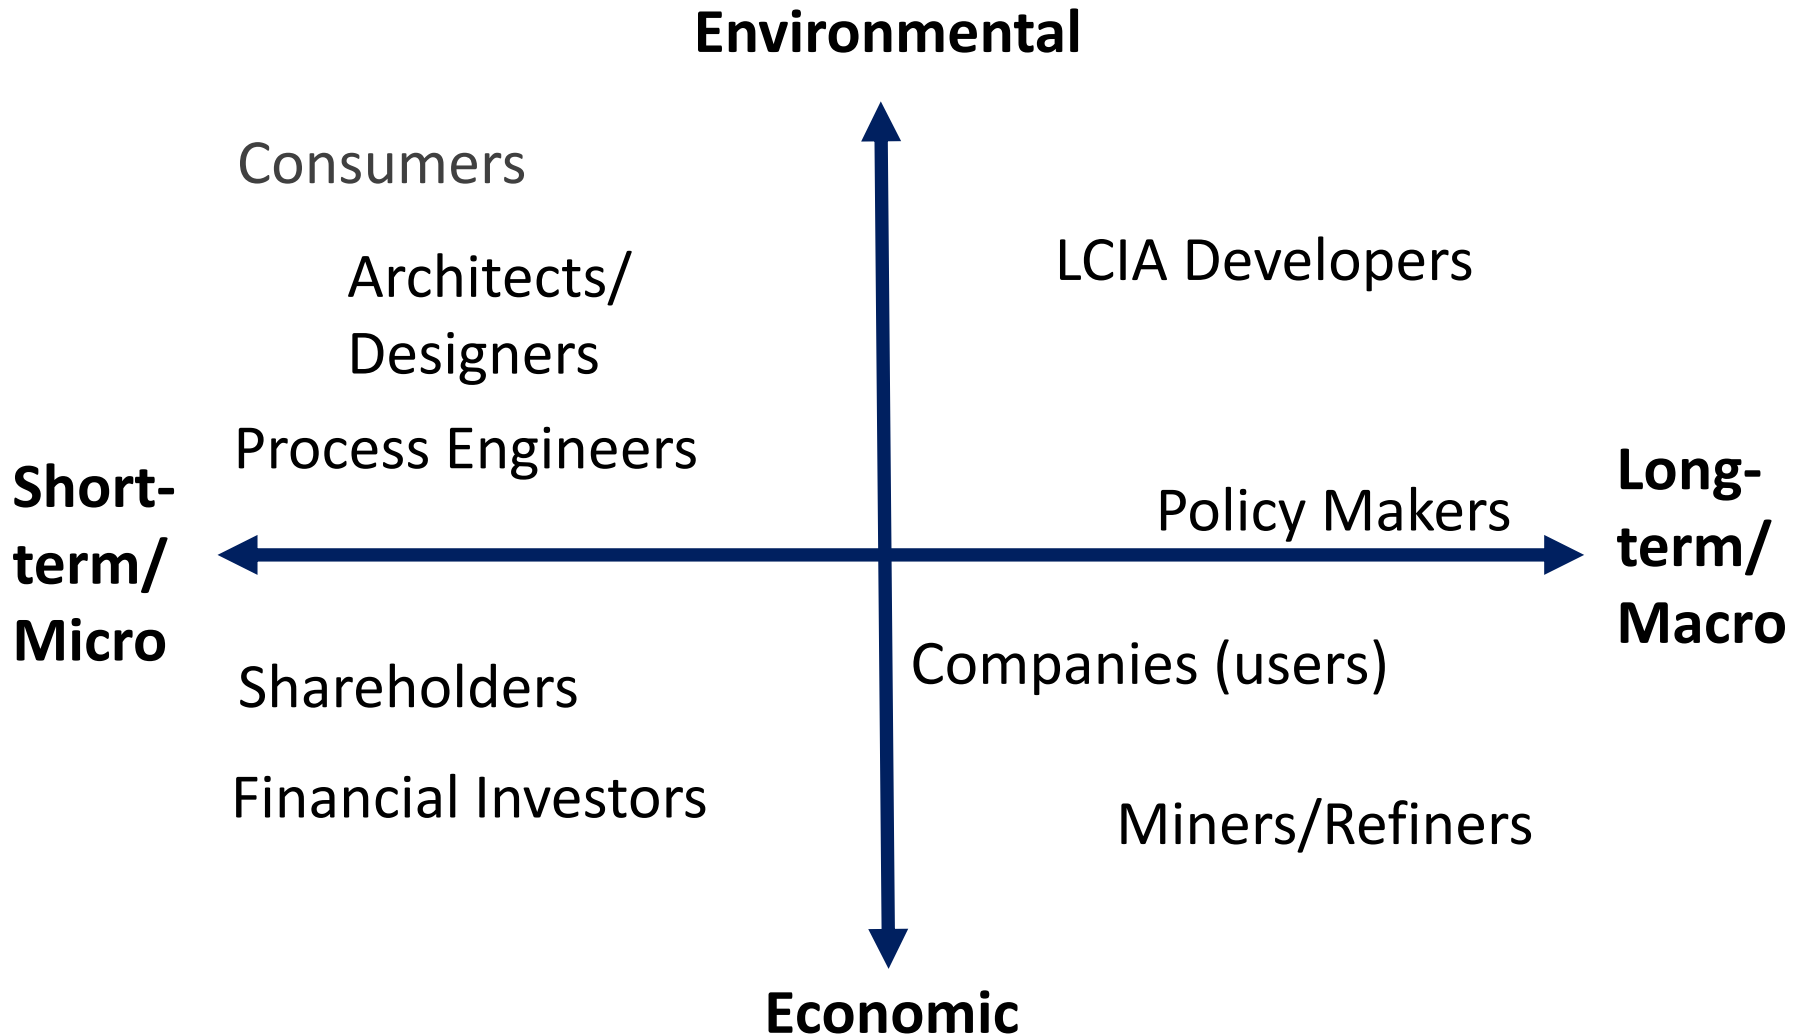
Environmental

Consumers

Architects/ Designers

LCIA Developers

Process Engineers

Short-term/ Micro

Policy Makers

Long-term/ Macro

Companies (users)

Shareholders

Financial Investors

Miners/Refiners

Economic